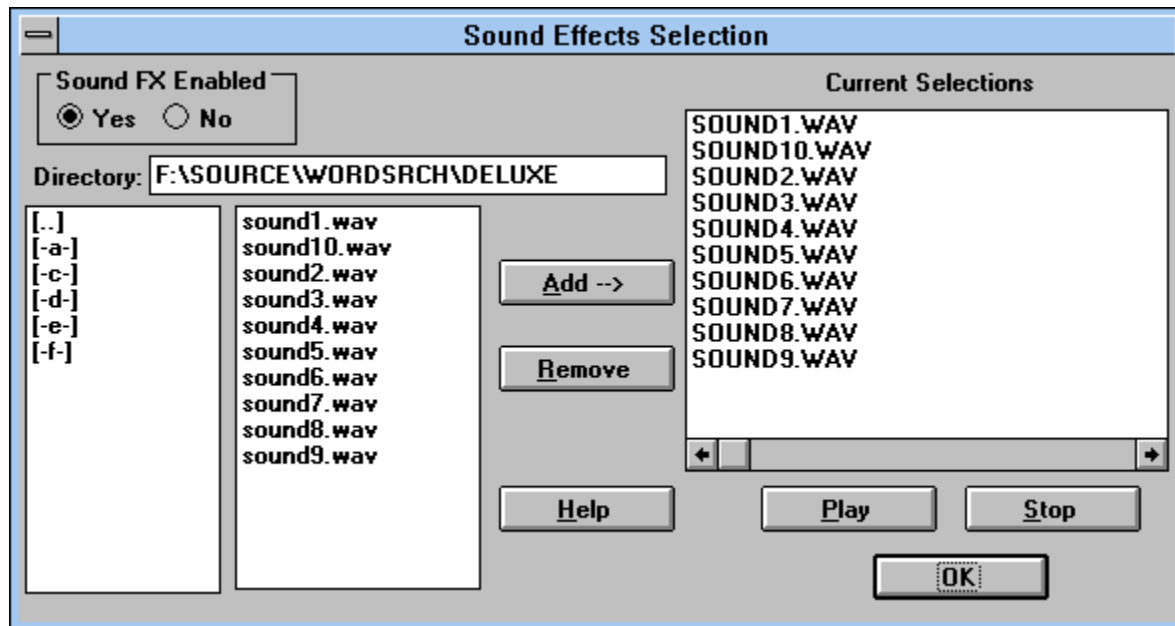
Sound Effects Selection

Sound FX Enabled
Yes No

Directory: F:\SOURCE\WORDSRCH\DELUXE

[..]
[-a-]
[-c-]
[-d-]
[-e-]
[-f-]

sound1.wav
sound10.wav
sound2.wav
sound3.wav
sound4.wav
sound5.wav
sound6.wav
sound7.wav
sound8.wav
sound9.wav

Add -->

Remove

Help

Current Selections

SOUND1.WAV
SOUND10.WAV
SOUND2.WAV
SOUND3.WAV
SOUND4.WAV
SOUND5.WAV
SOUND6.WAV
SOUND7.WAV
SOUND8.WAV
SOUND9.WAV

Play

Stop

OK